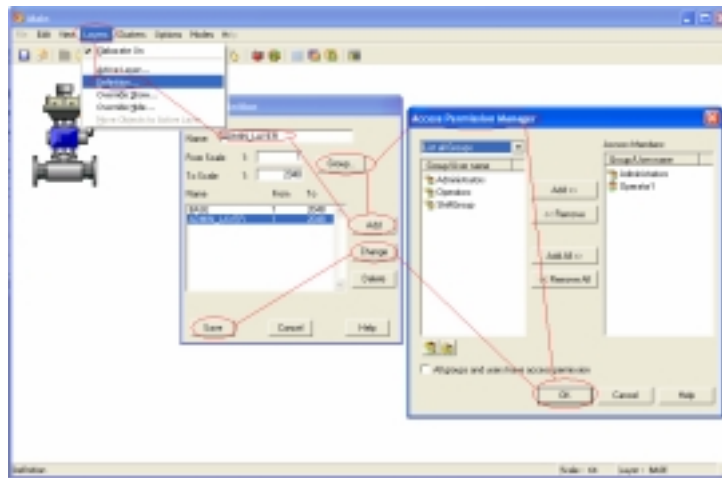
Main

File Edit View Layers Clusters Options Modes Help

✔ Declutter On
Active Layer...
Definition...
Override Show...
Override Hide...
Move Objects to Active Layer

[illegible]finition

Name: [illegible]
From Scale: 1: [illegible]
To Scale: 1: 2048
Name From To
BASE 1 2048
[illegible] 1 2048

Group...
Add
Change
Delete
Save
Cancel
Help

Access Permission Manager

List all Groups
Group/User name
Administrators
Operators
ShiftGroup

Add >>
<< Remove
Add All >>
<< Remove All

Access Members
Group/Username
Administrator
Operator1

All groups and users have access permission

OK
Cancel
Help

Definition
Scale: 64 Layer: BASE